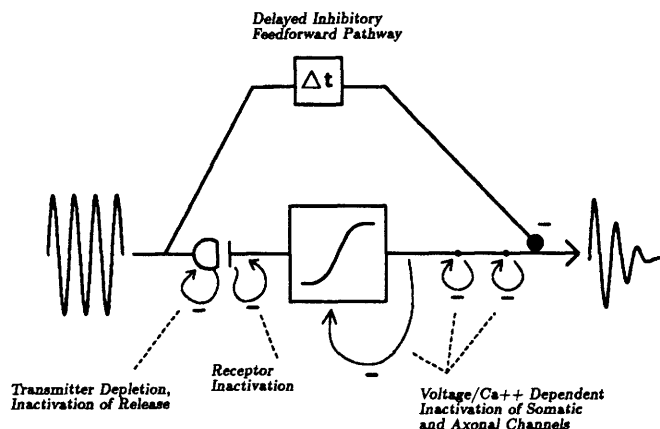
Delayed Inhibitory Feedforward Pathway

$\Delta t$

–

–

–

–

–

–

Transmitter Depletion, Inactivation of Release

Receptor Inactivation

Voltage/Ca++ Dependent Inactivation of Somatic and Axonal Channels